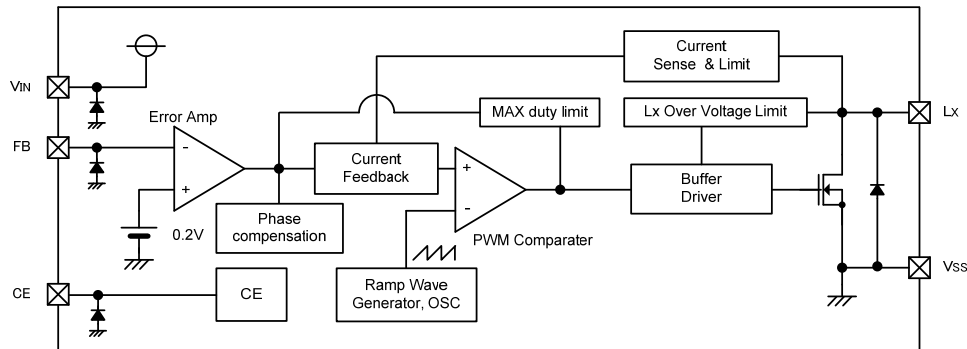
VIN

FB

CE

Error Amp

-

+

0.2V

Phase compensation

Current Feedback

+

-

PWM Comparater

Ramp Wave Generator, OSC

CE

MAX duty limit

Current Sense & Limit

Lx Over Voltage Limit

Buffer Driver

LX

VSS